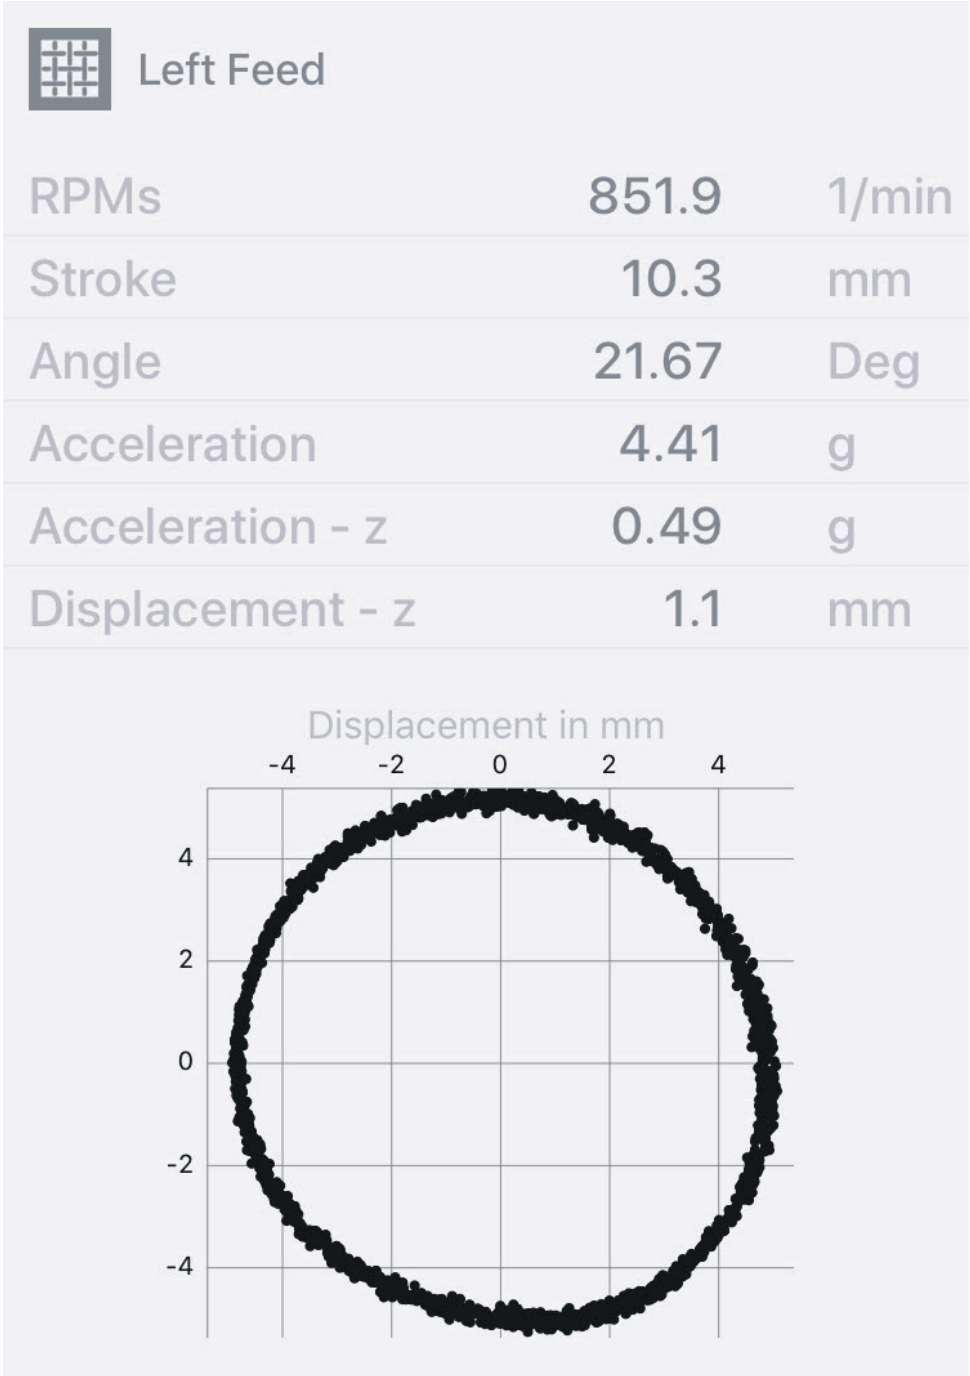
Left Feed

| RPMs | 851.9 | 1/min |
|---|---|---|
| Stroke | 10.3 | mm |
| Angle | 21.67 | Deg |
| Acceleration | 4.41 | g |
| Acceleration - z | 0.49 | g |
| Displacement - z | 1.1 | mm |

Displacement in mm

-4 -2 0 2 4

4
2
0
-2
-4